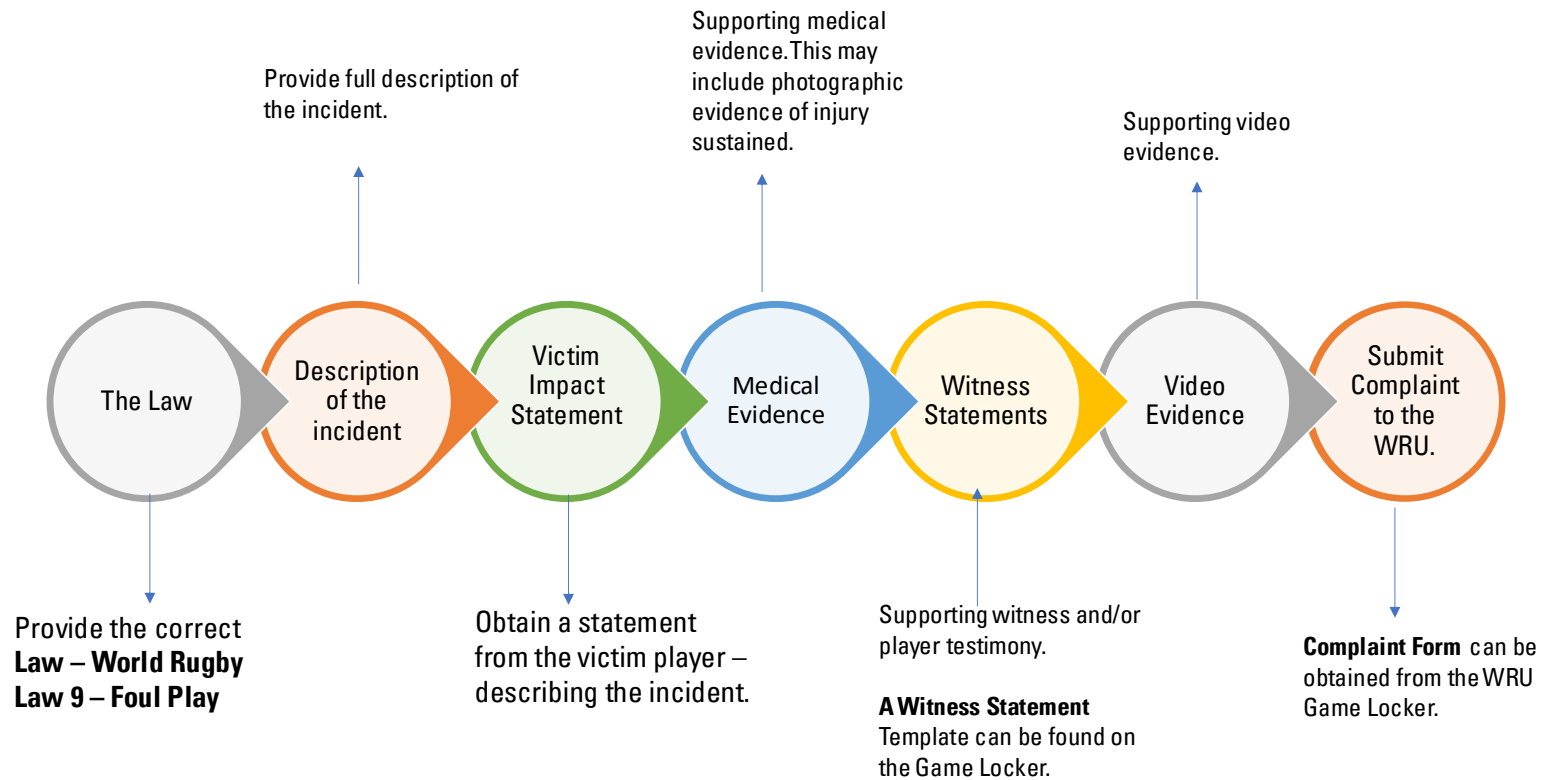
Provide full description of the incident.

Supporting medical evidence.This may include photographic evidence of injury sustained.

Supporting video evidence.

The Law

Description of the incident

Victim Impact Statement

Medical Evidence

Witness Statements

Video Evidence

Submit Complaint to the WRU.

Provide the correct **Law – World Rugby Law 9 – Foul Play**

Obtain a statement from the victim player – describing the incident.

Supporting witness and/or player testimony.

**A Witness Statement** Template can be found on the Game Locker.

**Complaint Form** can be obtained from the WRU Game Locker.